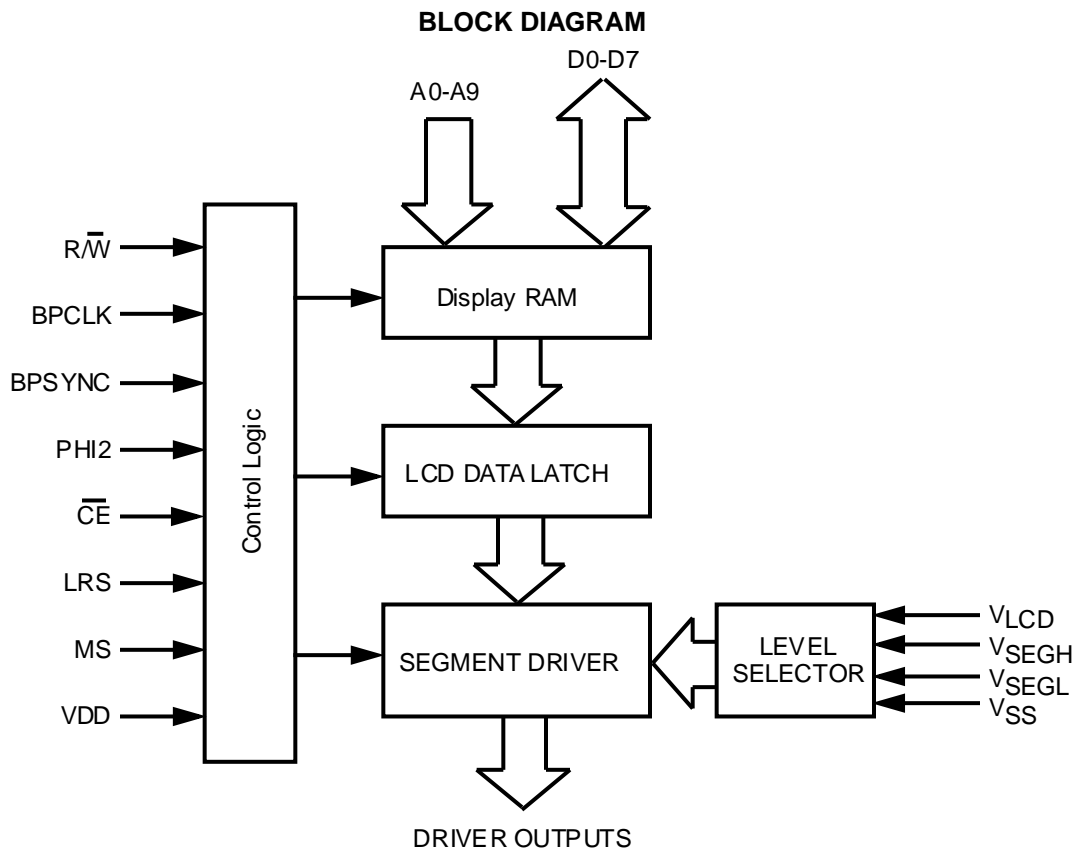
BLOCK DIAGRAM

D0-D7

A0-A9

$R/\overline{W}$

BPCLK

BPSYNC

PHI2

$\overline{CE}$

LRS

MS

VDD

Control Logic

Display RAM

LCD DATA LATCH

SEGMENT DRIVER

LEVEL SELECTOR

$V_{LCD}$

$V_{SEGH}$

$V_{SEGL}$

$V_{SS}$

DRIVER OUTPUTS